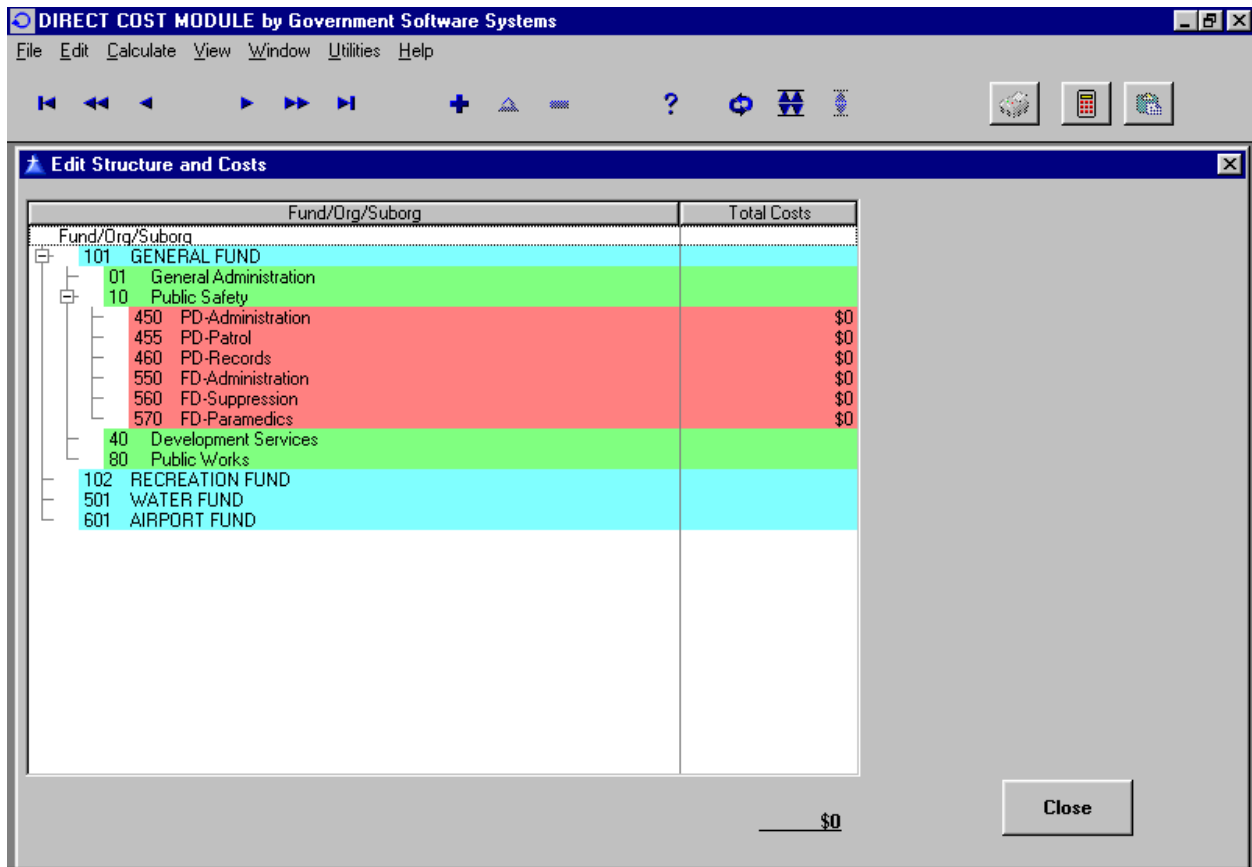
DIRECT COST MODULE by Government Software Systems

File Edit Calculate View Window Utilities Help

?

Edit Structure and Costs

| Fund/Org/Suborg | Total Costs |
|---|---|
| Fund/Org/Suborg | |
| 101 GENERAL FUND | |
| 01 General Administration | |
| 10 Public Safety | |
| 450 PD-Administration | \$0 |
| 455 PD-Patrol | \$0 |
| 460 PD-Records | \$0 |
| 550 FD-Administration | \$0 |
| 560 FD-Suppression | \$0 |
| 570 FD-Paramedics | \$0 |
| 40 Development Services | |
| 80 Public Works | |
| 102 RECREATION FUND | |
| 501 WATER FUND | |
| 601 AIRPORT FUND | |

\$0

Close